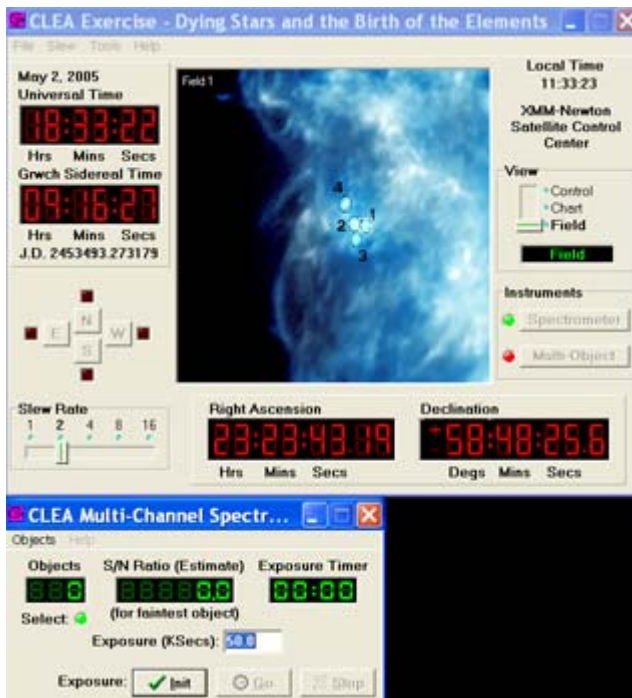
CLEA Exercise - Dying Stars and the Birth of the Elements

File Slew Tools Help

May 2, 2005
Universal Time
18:33:22
Hrs Mins Secs
Grwch Sidereal Time
09:16:27
Hrs Mins Secs
J.D. 2453493.273179

Field 1

4
1
2
3

Local Time
11:33:23

XMM-Newton Satellite Control Center

View
Control
Chart
Field
Field

Instruments
Spectrometer
Multi-Object

N
E W
S

Slew Rate
1 2 4 8 16

Right Ascension
23:23:43.19
Hrs Mins Secs

Declination
+58:48:25.6
Degs Mins Secs

CLEA Multi-Channel Spectr...

Objects Help

Objects
0
S/N Ratio (Estimate)
0.0
(for faintest object)
Exposure Timer
00:00
Select:
Exposure (KSecs): 50.0

Exposure: Init Go Stop